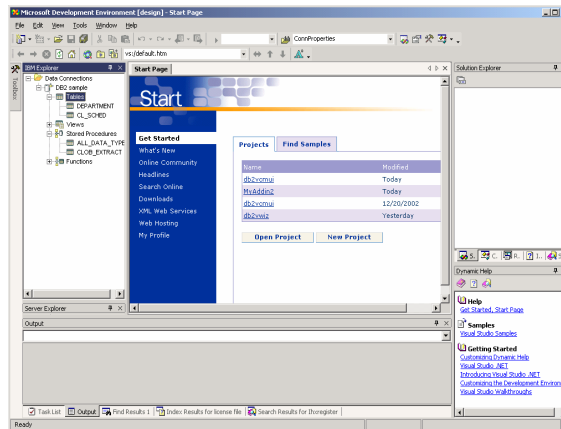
Microsoft Development Environment [design] - Start Page

File Edit View Tools Window Help

ComProperties

vs:/default.htm

IBM Explorer

Data Connections
DB2 sample
Tables
DEPARTMENT
CL_SCHED
Views
Stored Procedures
ALL_DATA_TYPE
CLOB_EXTRACT
Functions

Toolbox

Server Explorer

Start Page

Start

Get Started
What's New
Online Community
Headlines
Search Online
Downloads
XML Web Services
Web Hosting
My Profile

Projects | Find Samples

| Name | Modified |
|---|---|
| db2vcmui | Today |
| MyAddin2 | Today |
| db2vcmui | 12/20/2002 |
| db2vwiz | Yesterday |

Open Project | New Project

Solution Explorer

Dynamic Help

Help
Get Started, Start Page

Samples
Visual Studio Samples

Getting Started
Customizing Dynamic Help
Visual Studio .NET
Introducing Visual Studio .NET
Customizing the Development Environ
Visual Studio Walkthroughs

Output

Task List | Output | Find Results 1 | Index Results for license file | Search Results for lhxregister

Ready